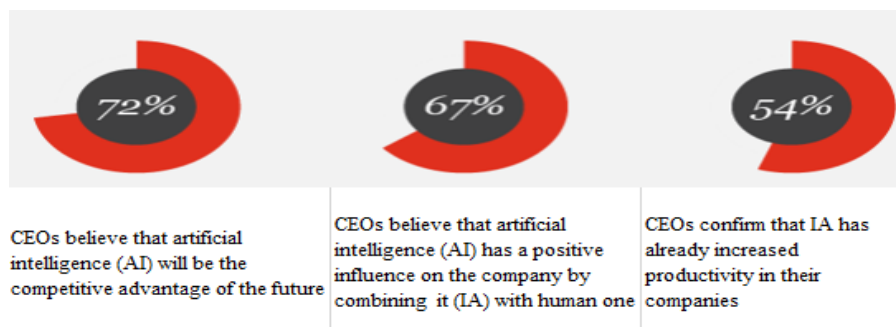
72%

67%

54%

CEOs believe that artificial intelligence (AI) will be the competitive advantage of the future

CEOs believe that artificial intelligence (AI) has a positive influence on the company by combining it (IA) with human one

CEOs confirm that IA has already increased productivity in their companies